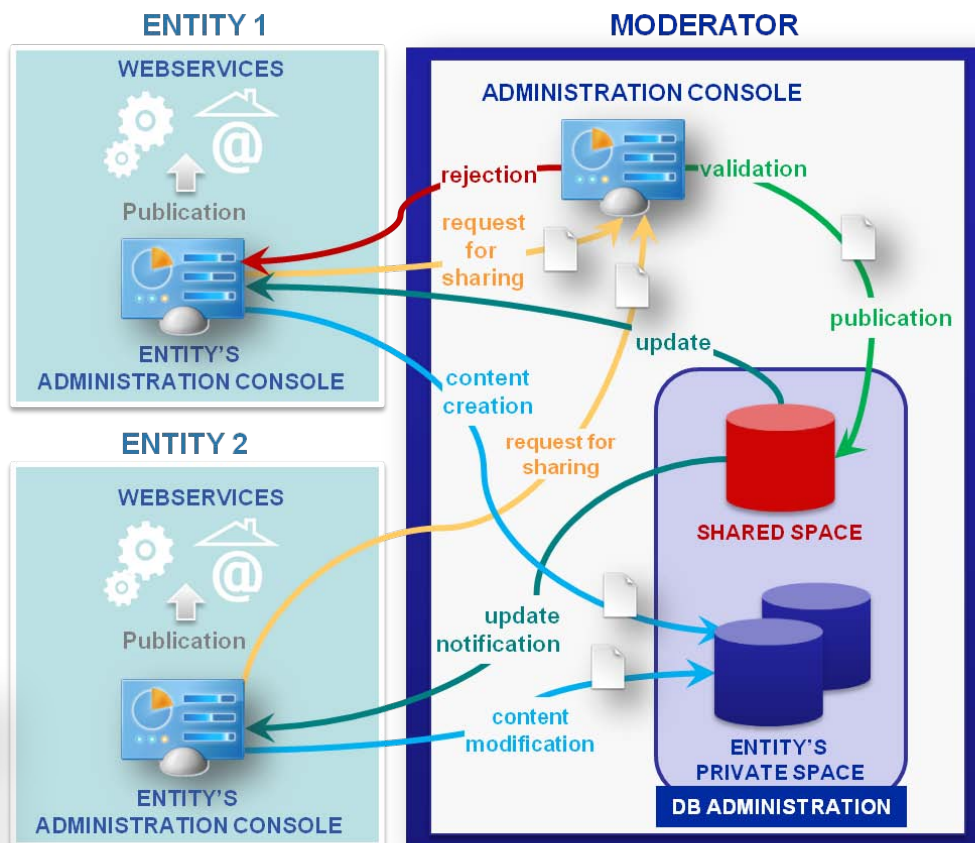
ENTITY 1

WEBSERVICES

Publication

ENTITY'S ADMINISTRATION CONSOLE

ENTITY 2

WEBSERVICES

Publication

ENTITY'S ADMINISTRATION CONSOLE

MODERATOR

ADMINISTRATION CONSOLE

rejection

request for sharing

validation

publication

update

content creation

request for sharing

SHARED SPACE

update notification

content modification

ENTITY'S PRIVATE SPACE

DB ADMINISTRATION